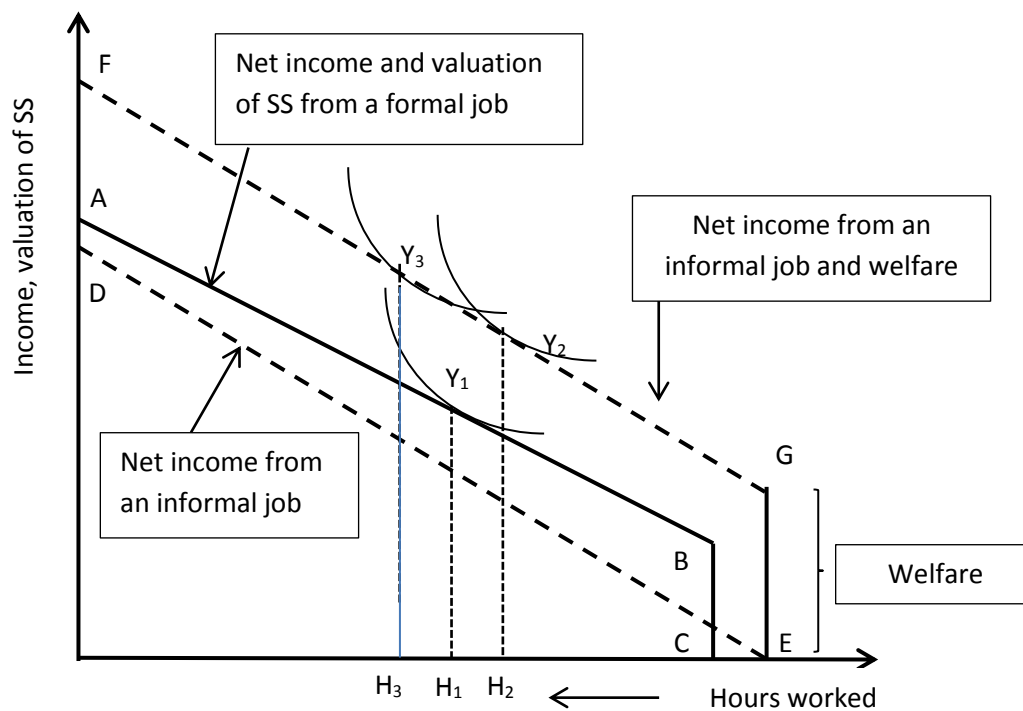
Income, valuation of SS

F

Net income and valuation of SS from a formal job

A

D

Net income from an informal job and welfare

$Y_3$

$Y_2$

$Y_1$

Net income from an informal job

G

B

Welfare

C

E

$H_3$ $H_1$ $H_2$

Hours worked